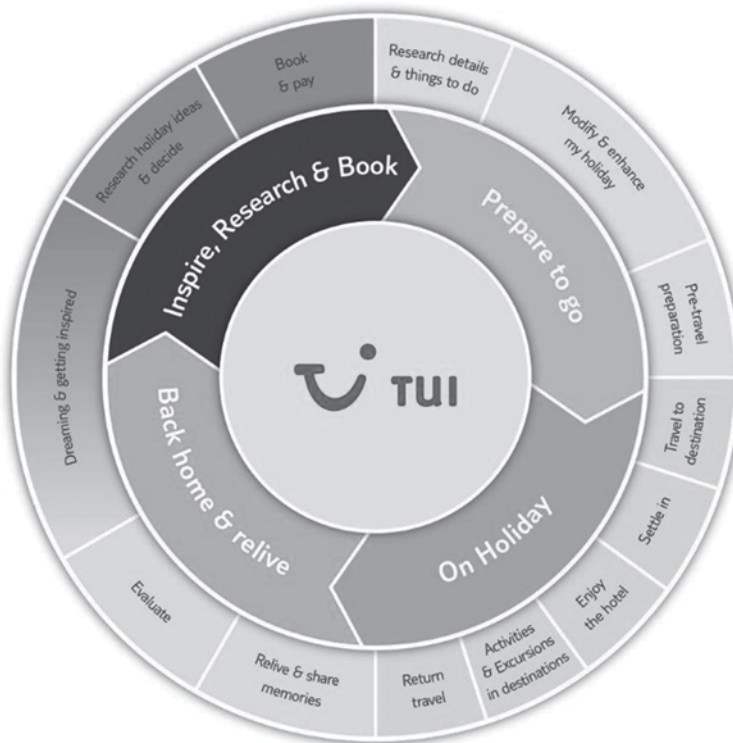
Inspire, Research & Book

Prepare to go

On Holiday

Back home & relive

TUI

Book & pay

Research details & things to do

Modify & enhance my holiday

Pre-travel preparation

Travel to destination

Settle in

Enjoy the hotel

Activities & Excursions in destinations

Return travel

Relive & share memories

Evaluate

Dreaming & getting inspired

Research holiday ideas & decide